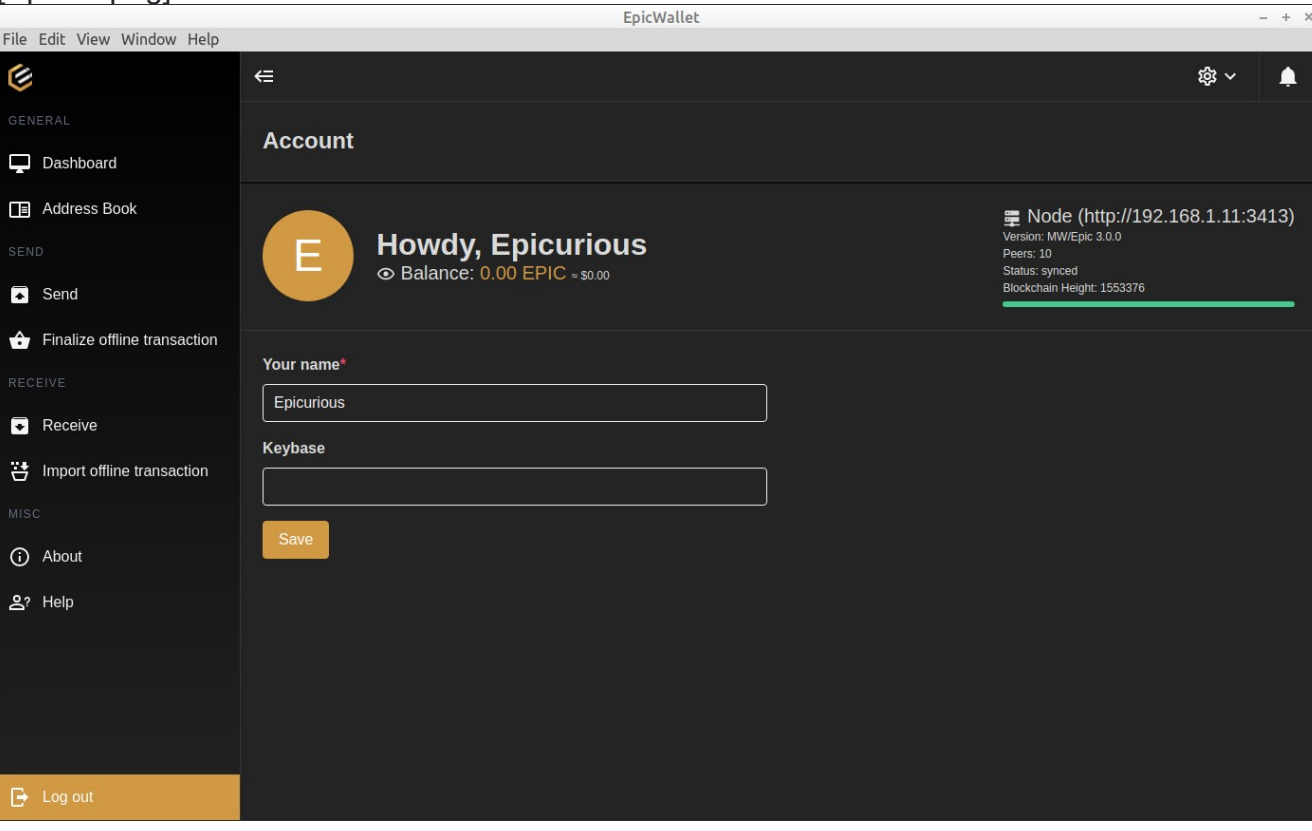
EpicWallet

File Edit View Window Help

GENERAL

Dashboard

Address Book

SEND

Send

Finalize offline transaction

RECEIVE

Receive

Import offline transaction

MISC

About

Help

Log out

Account

E

Howdy, Epicurious

Balance: 0.00 EPIC ≈ $0.00

Node (http://192.168.1.11:3413)
Version: MW/Epic 3.0.0
Peers: 10
Status: synced
Blockchain Height: 1553376

Your name*

Epicurious

Keybase

Save